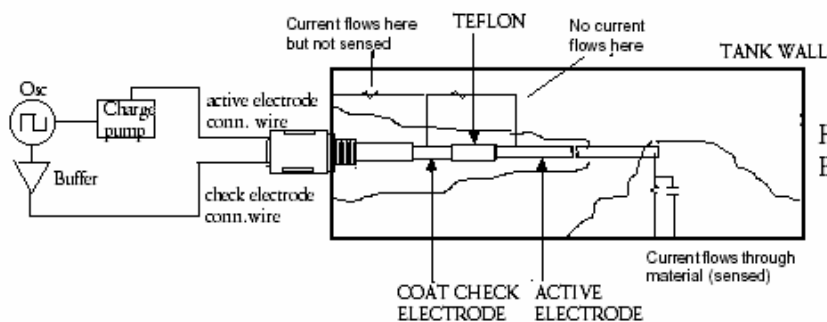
Current flows here but not sensed

TEFLON

No current flows here

TANK WALL

Osc

Charge pump

Buffer

active electrode conn. wire

check electrode conn.wire

Current flows through material (sensed)

COAT CHECK ELECTRODE

ACTIVE ELECTRODE